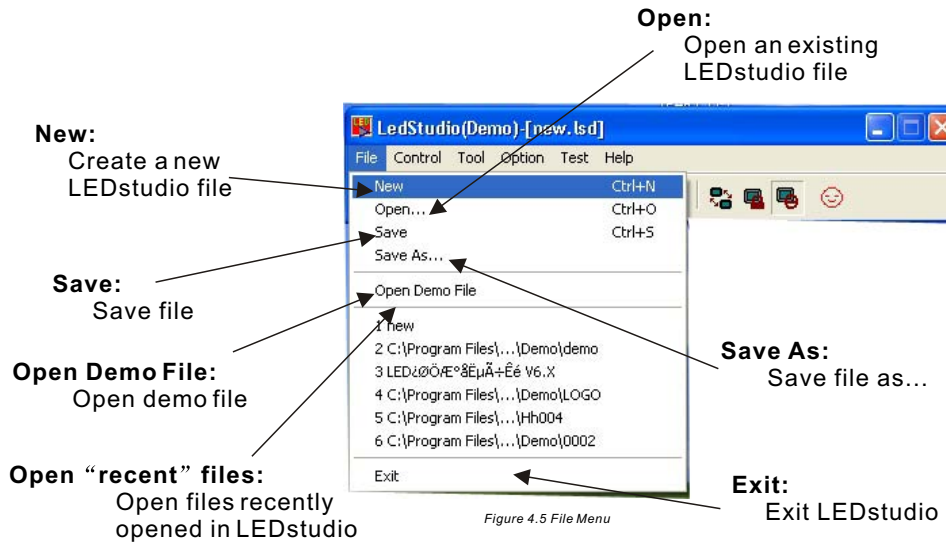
Open:
Open an existing LEDstudio file

New:
Create a new LEDstudio file

LedStudio(Demo)-[new.lsd]

File Control Tool Option Test Help

New Ctrl+N
Open... Ctrl+O
Save Ctrl+S
Save As...
Open Demo File
1 new
2 C:\Program Files\...\Demo\demo
3 LED¿ØÖÆ°åÈµÄ÷Êé V6.X
4 C:\Program Files\...\Demo\LOGO
5 C:\Program Files\...\Hh004
6 C:\Program Files\...\Demo\0002
Exit

Save:
Save file

Open Demo File:
Open demo file

Save As:
Save file as...

Open "recent" files:
Open files recently opened in LEDstudio

Exit:
Exit LEDstudio

Figure 4.5 File Menu